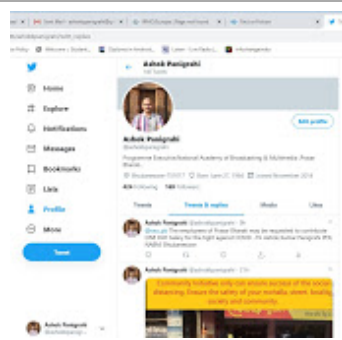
Ashok Panigrahi

Home
Explore
Notifications
Messages
Bookmarks
Lists
Profile
More
Tweet

Ashok Panigrahi
@ashokpanigrahi
Edit profile

Tweets
Tweets & replies
Media
Likes

Ashok Panigrahi
Ashok Panigrahi

Community initiative only can ensure success of the social distancing. Ensure the safety of your mortality, street, locality, society and community.